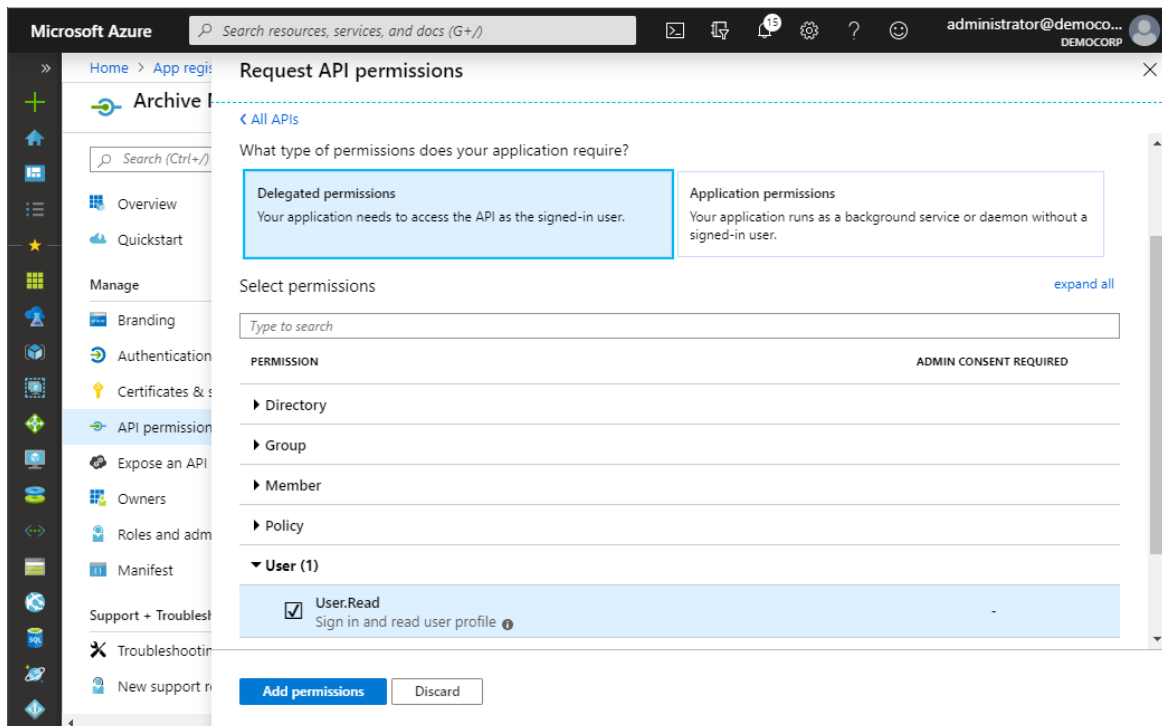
Microsoft Azure
Search resources, services, and docs (G+/)
15
administrator@democo...
DEMOCORP

Home > App regis
Archive
Search (Ctrl+/)
Overview
Quickstart
Manage
Branding
Authentication
Certificates & s
API permission
Expose an API
Owners
Roles and adm
Manifest
Support + Troublesh
Troubleshootin
New support r

Request API permissions
< All APIs
What type of permissions does your application require?

Delegated permissions
Your application needs to access the API as the signed-in user.

Application permissions
Your application runs as a background service or daemon without a signed-in user.

Select permissions
expand all
Type to search

| PERMISSION | ADMIN CONSENT REQUIRED |
|---|---|
| Directory | |
| Group | |
| Member | |
| Policy | |
| User (1) | |
| User.Read Sign in and read user profile | - |

Add permissions
Discard